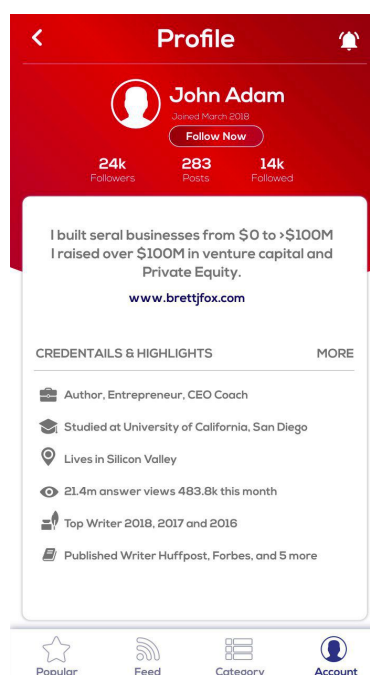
Profile

John Adam
Joined March 2018
Follow Now

24k
Followers

283
Posts

14k
Followed

I built seral businesses from $0 to >$100M I raised over $100M in venture capital and Private Equity.

www.brettjfox.com

CREDENTAILS & HIGHLIGHTS
MORE

Author, Entrepreneur, CEO Coach

Studied at University of California, San Diego

Lives in Silicon Valley

21.4m answer views 483.8k this month

Top Writer 2018, 2017 and 2016

Published Writer Huffpost, Forbes, and 5 more

Popular
Feed
Category
Account